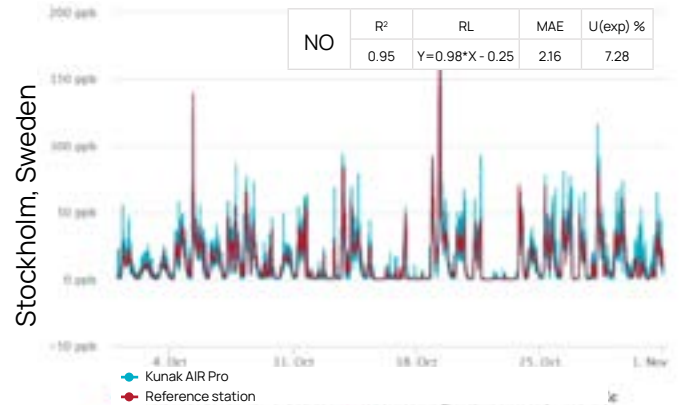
Stockholm, Sweden

| NO | R² | RL | MAE | U(exp) % |
|---|---|---|---|---|
| | 0.95 | Y=0.98*X - 0.25 | 2.16 | 7.28 |

200 ppb
150 ppb
100 ppb
50 ppb
0 ppb
-50 ppb

4. Oct
11. Oct
18. Oct
25. Oct
1. Nov

Kunak AIR Pro
Reference station